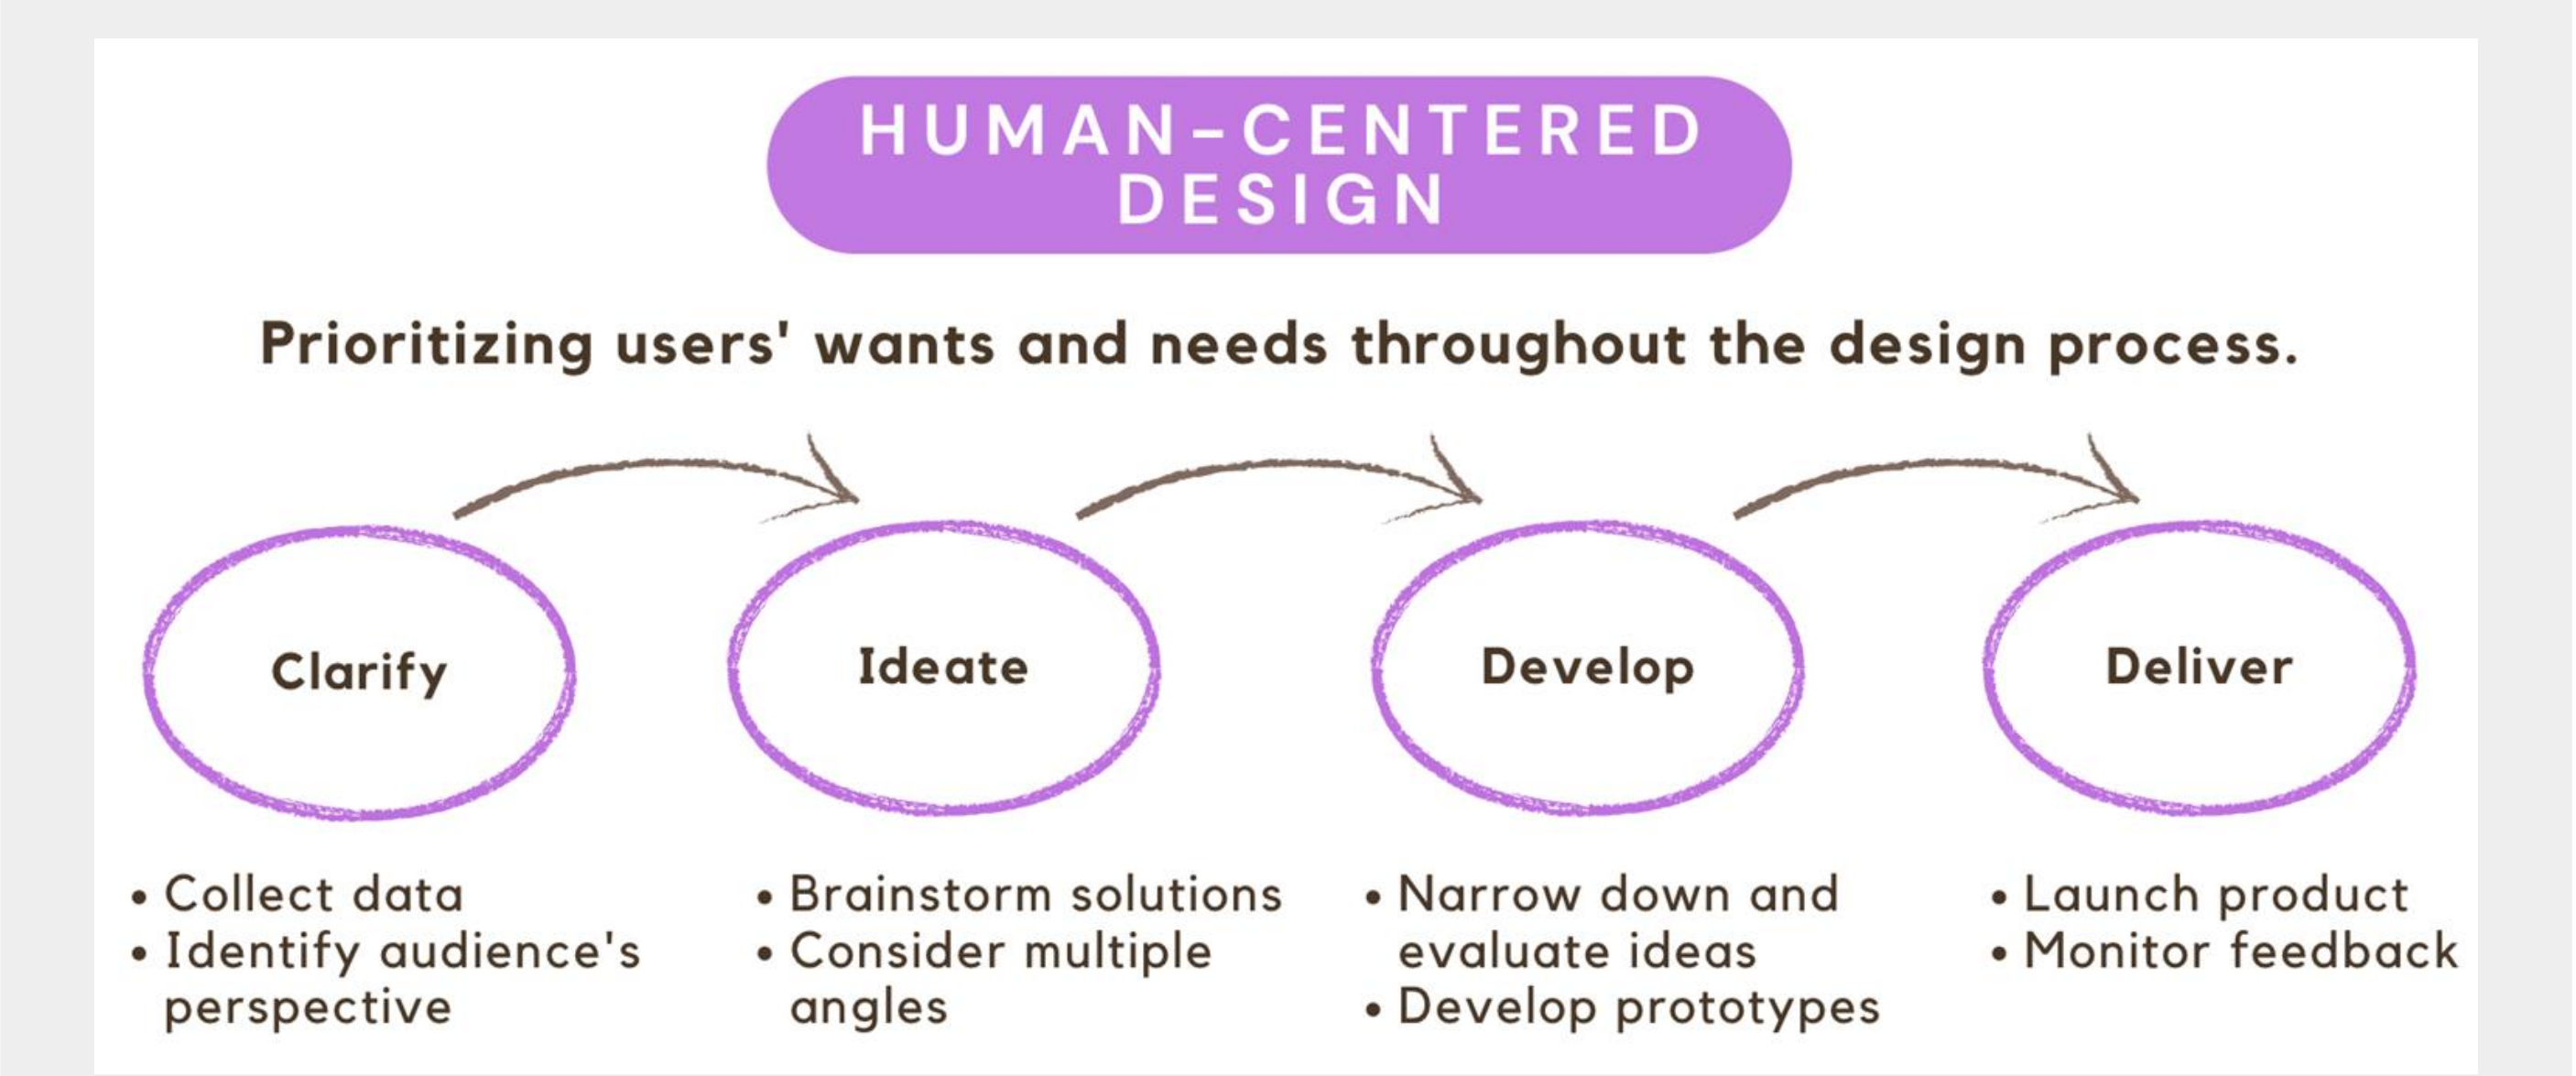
HUMAN-CENTERED DESIGN

Prioritizing users' wants and needs throughout the design process.

Clarify

Ideate

Develop

Deliver

• Collect data
• Identify audience's perspective

• Brainstorm solutions
• Consider multiple angles

• Narrow down and evaluate ideas
• Develop prototypes

• Launch product
• Monitor feedback